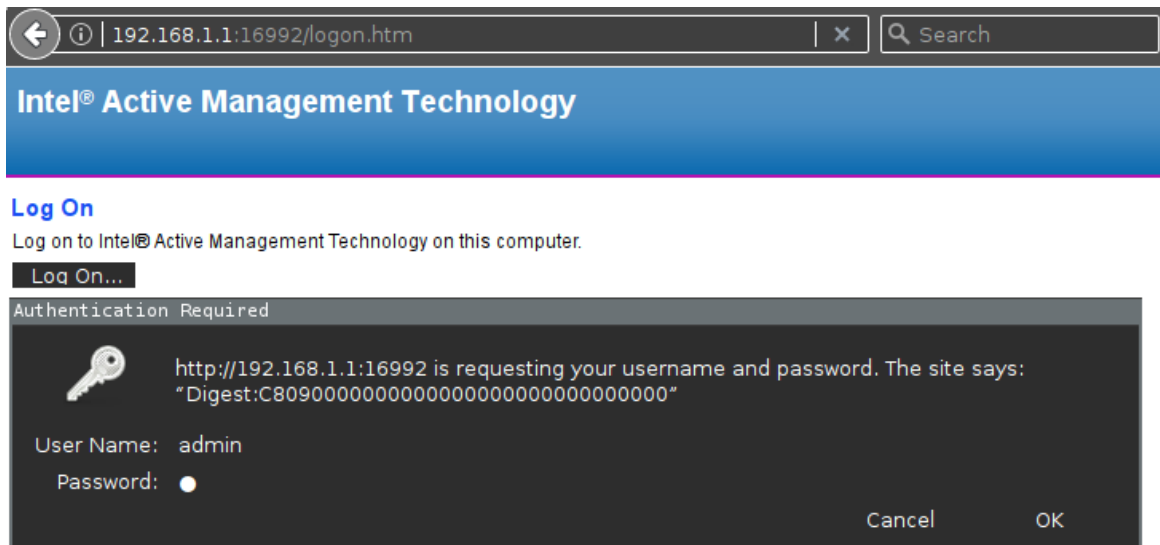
192.168.1.1:16992/logon.htm

Search

Intel® Active Management Technology

Log On

Log on to Intel® Active Management Technology on this computer.

Log On...

Authentication Required

http://192.168.1.1:16992 is requesting your username and password. The site says: “Digest:C8090000000000000000000000000000”

User Name: admin

Password: ●

Cancel

OK